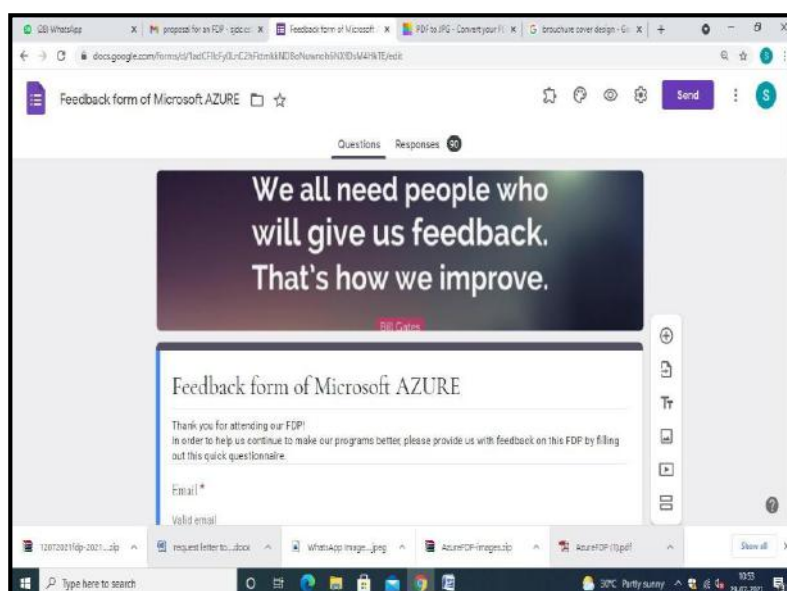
(23) WhatsApp | M proposal for an FDP - spcce | Feedback form of Microsoft | PDF to JPG - Convert your PDF | brouchure cover design - Go | +

docs.google.com/forms/d/1adCFlbFy0LrC2hFtmkkND8oNwwnb6N0XDsM4HkTE/edit

Feedback form of Microsoft AZURE

Send

S

Questions Responses 90

We all need people who will give us feedback. That's how we improve.

Bill Gates

Feedback form of Microsoft AZURE

Thank you for attending our FDP!
In order to help us continue to make our programs better, please provide us with feedback on this FDP by filling out this quick questionnaire.

Email *

Valid email

12072021fdp-2021....zip | request letter to....docx | WhatsApp Image....jpeg | AzureFDP-images.zip | AzureFDP (1).pdf | Show all

Type here to search

30°C Partly sunny 10:53 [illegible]